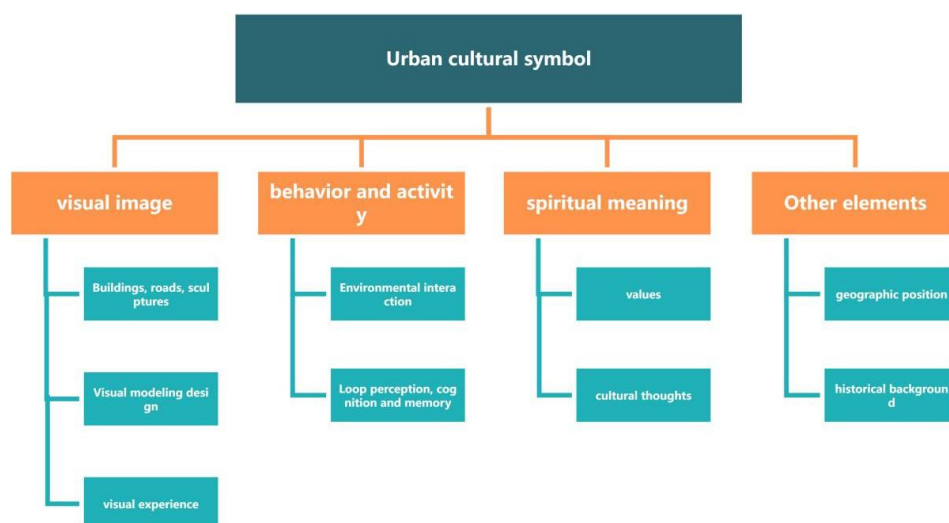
Urban cultural symbol

visual image

Buildings, roads, sculptures

Visual modeling design

visual experience

behavior and activity

Environmental interaction

Loop perception, cognition and memory

spiritual meaning

values

cultural thoughts

Other elements

geographic position

historical background